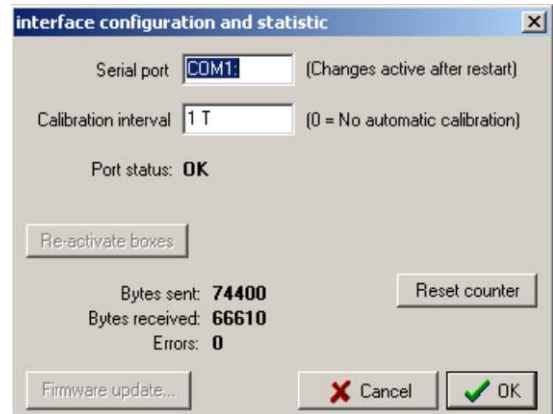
interface configuration and statistic

Serial port COM1: (Changes active after restart)

Calibration interval 1 T (0 = No automatic calibration)

Port status: OK

Re-activate boxes

Bytes sent: 74400
Bytes received: 66610
Errors: 0

Reset counter

Firmware update...

Cancel

OK